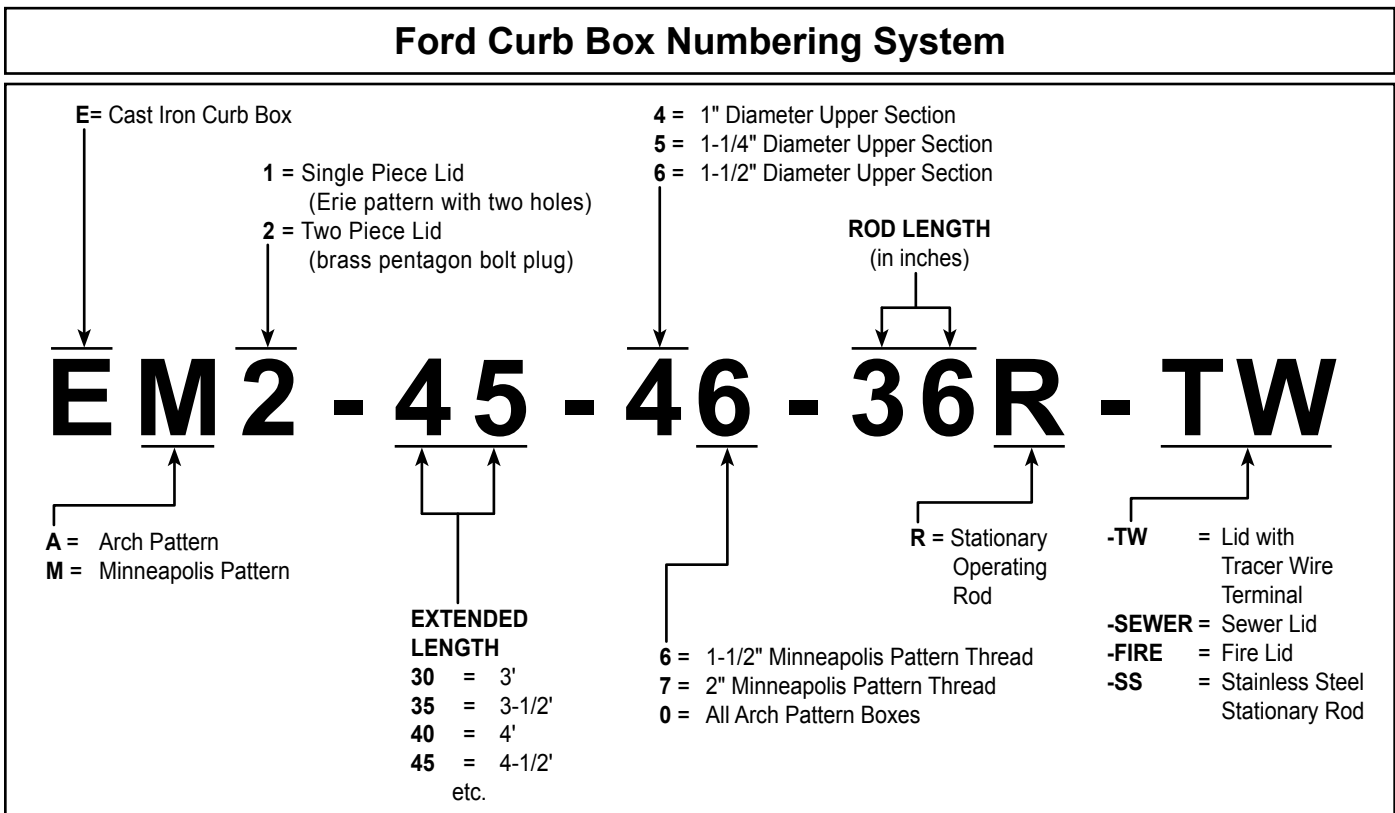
Ford Curb Box Numbering System

E= Cast Iron Curb Box

1 = Single Piece Lid
(Erie pattern with two holes)
2 = Two Piece Lid
(brass pentagon bolt plug)

4 = 1" Diameter Upper Section
5 = 1-1/4" Diameter Upper Section
6 = 1-1/2" Diameter Upper Section

ROD LENGTH
(in inches)

EM2 - 45 - 46 - 36R - TW

A = Arch Pattern
M = Minneapolis Pattern

EXTENDED LENGTH
30 = 3'
35 = 3-1/2'
40 = 4'
45 = 4-1/2'
etc.

6 = 1-1/2" Minneapolis Pattern Thread
7 = 2" Minneapolis Pattern Thread
0 = All Arch Pattern Boxes

R = Stationary Operating Rod

-TW = Lid with Tracer Wire Terminal
-SEWER = Sewer Lid
-FIRE = Fire Lid
-SS = Stainless Steel Stationary Rod